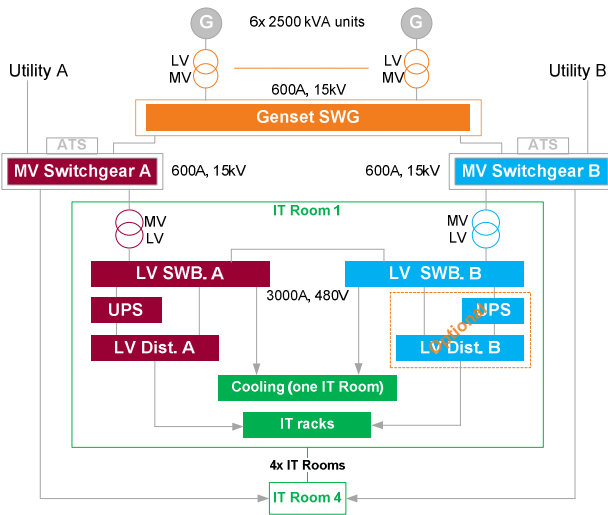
G

6x 2500 kVA units

G

LV
MV

LV
MV

600A, 15kV

Utility A

Utility B

Genset SWG

ATS

ATS

MV Switchgear A

600A, 15kV

600A, 15kV

MV Switchgear B

IT Room 1

MV
LV

MV
LV

LV SWB. A

LV SWB. B

3000A, 480V

UPS

UPS

Optional

LV Dist. A

LV Dist. B

Cooling (one IT Room)

IT racks

4x IT Rooms

IT Room 4